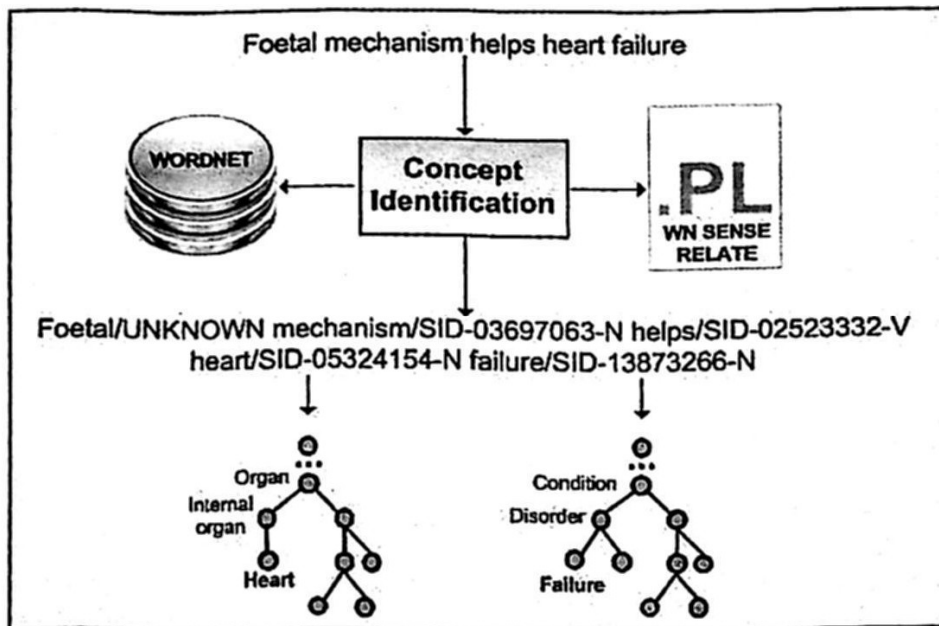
Foetal mechanism helps heart failure

WORDNET

Concept Identification

.PL
WN SENSE RELATE

Foetal/UNKNOWN mechanism/SID-03697063-N helps/SID-02523332-V heart/SID-05324154-N failure/SID-13873266-N

Organ
Internal organ
Heart

Condition
Disorder
Failure